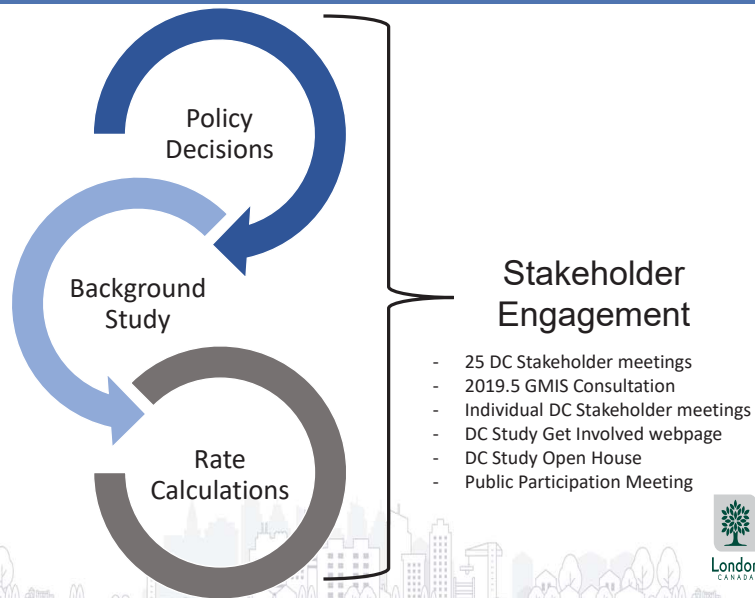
Policy Decisions

Background Study

Rate Calculations

Stakeholder Engagement

- 25 DC Stakeholder meetings
- 2019.5 GMIS Consultation
- Individual DC Stakeholder meetings
- DC Study Get Involved webpage
- DC Study Open House
- Public Participation Meeting

London CANADA